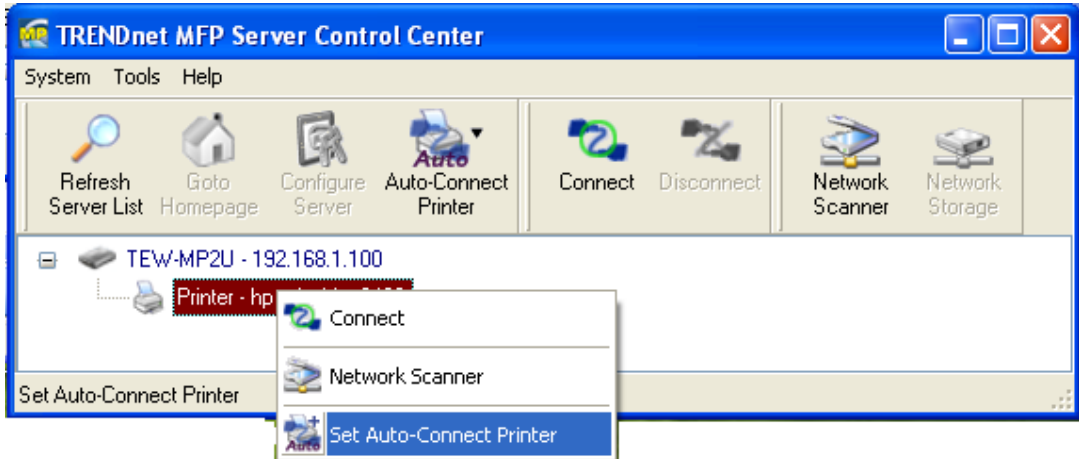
TRENDnet MFP Server Control Center

System Tools Help

Refresh Server List
Goto Homepage
Configure Server
Auto
Auto-Connect Printer
Connect
Disconnect
Network Scanner
Network Storage

TEW-MP2U - 192.168.1.100
Printer - hp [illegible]

Connect
Network Scanner
Set Auto-Connect Printer

Set Auto-Connect Printer